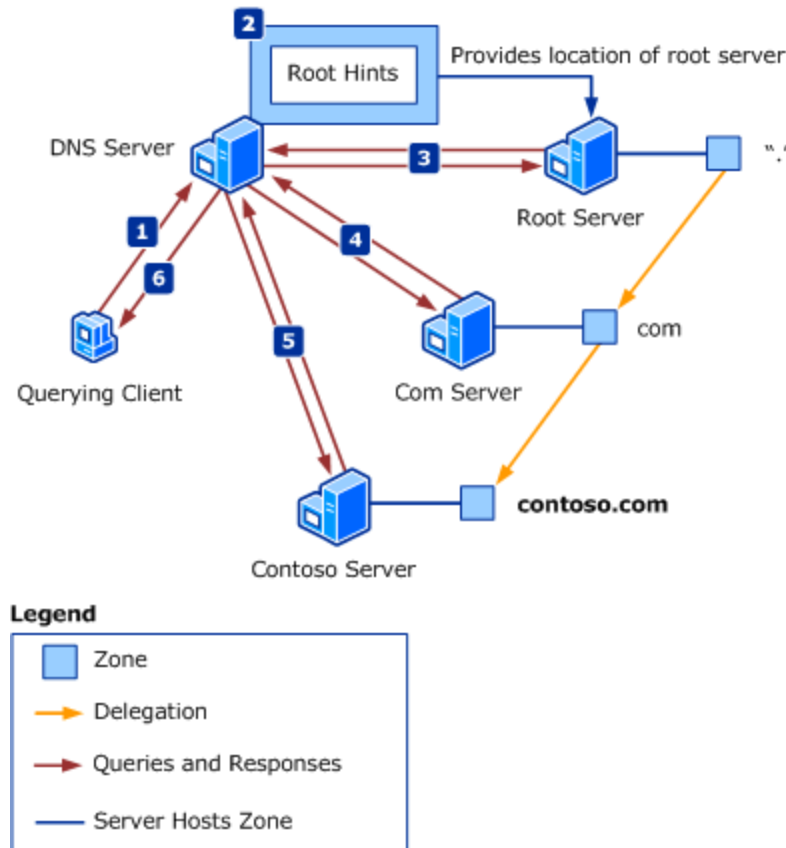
2

Root Hints

Provides location of root server

DNS Server

3

Root Server

"."

1

4

6

Querying Client

5

Com Server

com

Contoso Server

contoso.com

Legend

Zone

Delegation

Queries and Responses

Server Hosts Zone